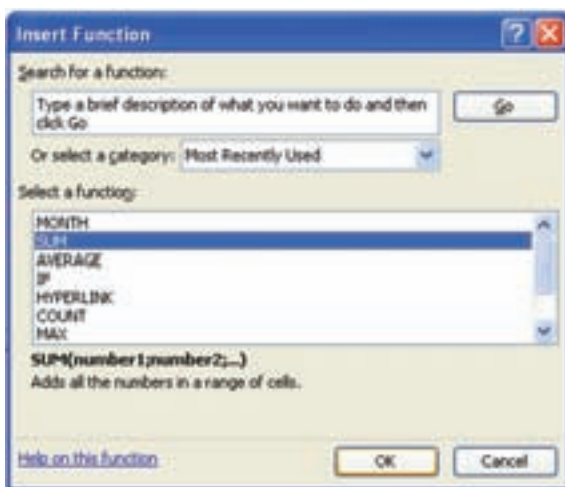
Insert Function

Search for a function:

Type a brief description of what you want to do and then click Go

Go

Or select a category: Most Recently Used

Select a function:

MONTH
SUM
AVERAGE
IF
HYPERLINK
COUNT
MAX

SUM(number1;number2;...)
Adds all the numbers in a range of cells.

Help on this function

OK

Cancel